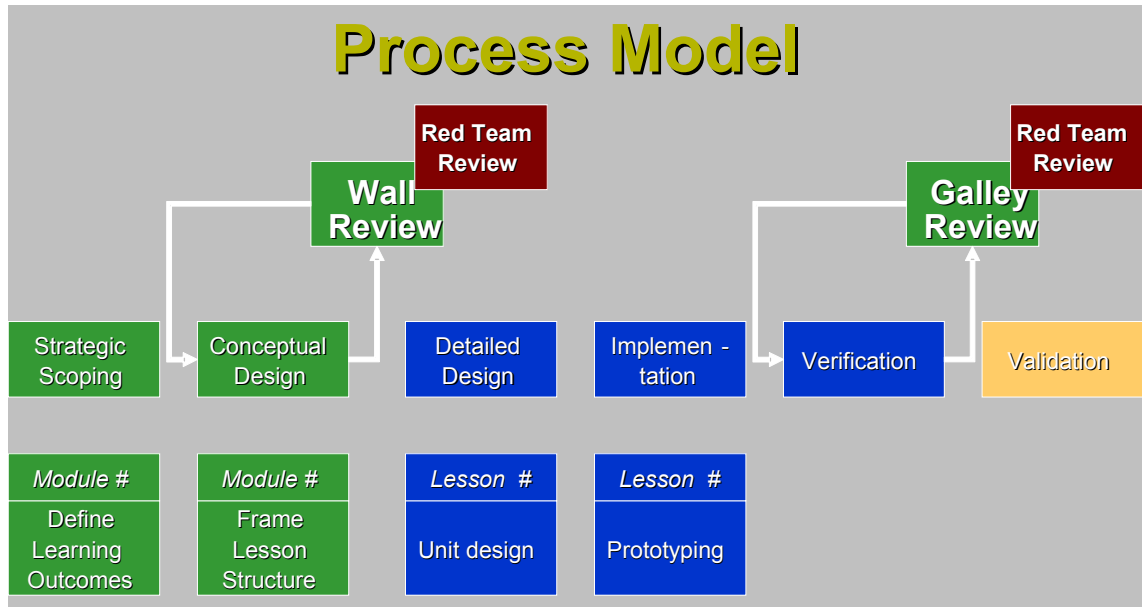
Process Model

Red Team Review

Wall Review

Red Team Review

Galley Review

Strategic Scoping

Conceptual Design

Detailed Design

Implemen - tation

Verification

Validation

Module #

Define Learning Outcomes

Module #

Frame Lesson Structure

Lesson #

Unit design

Lesson #

Prototyping